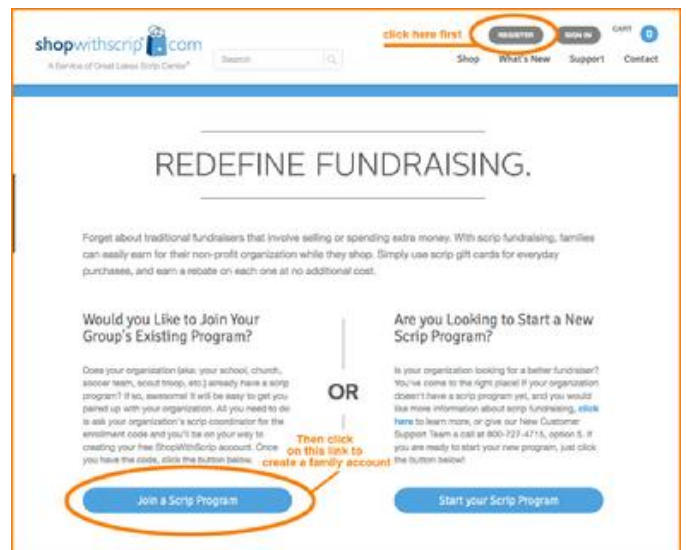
shopwithscrip.com
A Service of Great Lakes Scrip Center®

Search

click here first

REGISTER

SIGN IN

CART
0

Shop What's New Support Contact

REDEFINE FUNDRAISING.

Forget about traditional fundraisers that involve selling or spending extra money. With scrip fundraising, families can easily earn for their non-profit organization while they shop. Simply use scrip gift cards for everyday purchases, and earn a rebate on each one at no additional cost.

Would you Like to Join Your Group's Existing Program?

Does your organization (aka: your school, church, soccer team, scout troop, etc.) already have a scrip program? If so, awesome! It will be easy to get you paired up with your organization. All you need to do is ask your organization's scrip coordinator for the enrollment code and you'll be on your way to creating your free ShopWithScrip account. Once you have the code, click the button below.

OR

Are you Looking to Start a New Scrip Program?

Is your organization looking for a better fundraiser? You've come to the right place! If your organization doesn't have a scrip program yet, and you would like more information about scrip fundraising, click here to learn more, or give our New Customer Support Team a call at 800-727-4715, option 5. If you are ready to start your new program, just click the button below!

Then click on this link to create a family account

Join a Scrip Program

Start your Scrip Program